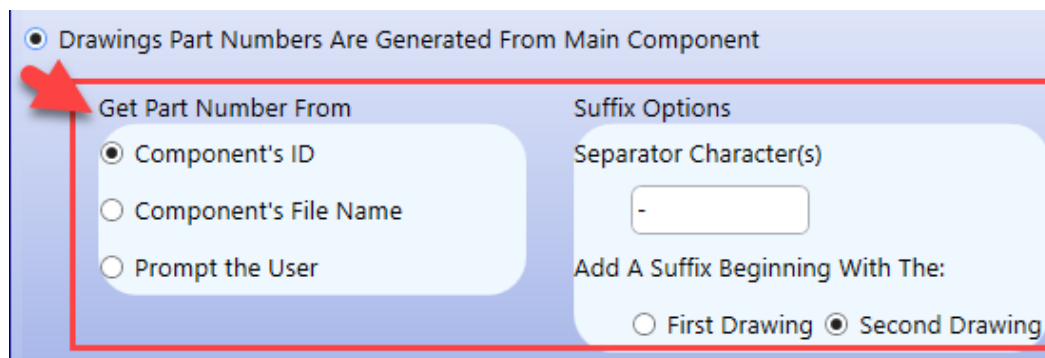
Drawings Part Numbers Are Generated From Main Component

Get Part Number From

Component's ID

Component's File Name

Prompt the User

Suffix Options

Separator Character(s)

-

Add A Suffix Beginning With The:

First Drawing

Second Drawing